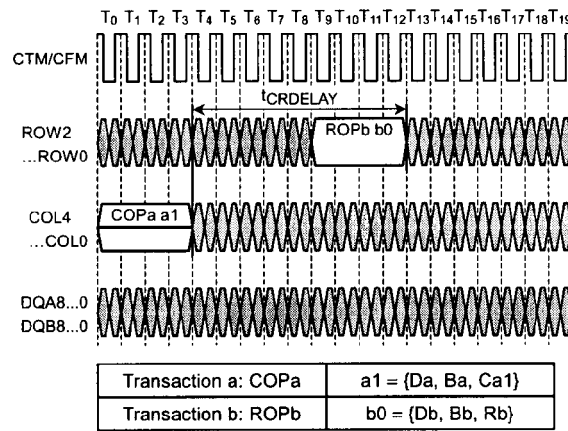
$T_0$ $T_1$ $T_2$ $T_3$ $T_4$ $T_5$ $T_6$ $T_7$ $T_8$ $T_9$ $T_{10}$ $T_{11}$ $T_{12}$ $T_{13}$ $T_{14}$ $T_{15}$ $T_{16}$ $T_{17}$ $T_{18}$ $T_{19}$

CTM/CFM

$t_{CRDELAY}$

ROW2
...ROW0

ROPb b0

COL4
...COL0

COPa a1

DQA8...0
DQB8...0

| Transaction a: COPa | a1 = {Da, Ba, Ca1} |
|---|---|
| Transaction b: ROPb | b0 = {Db, Bb, Rb} |